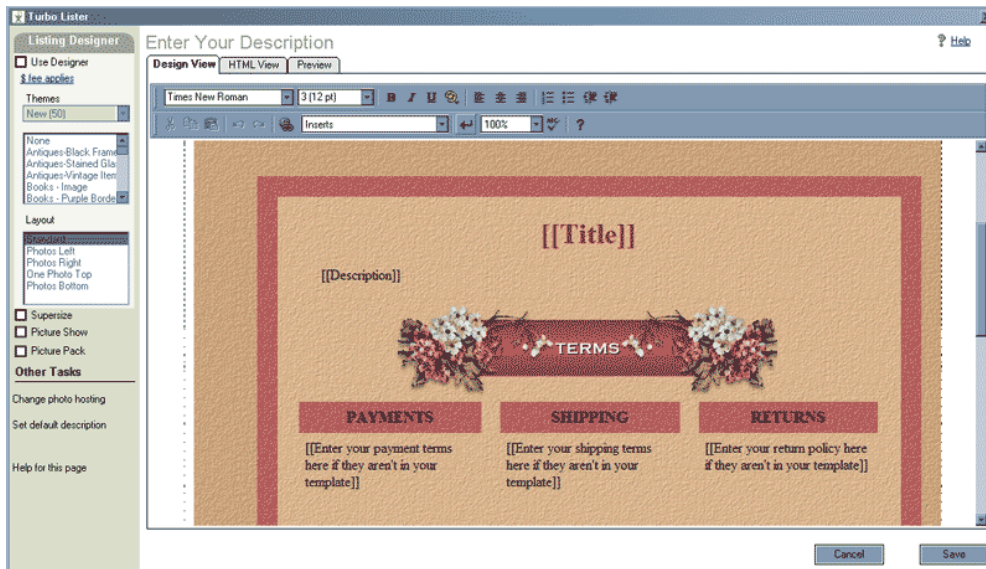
Turbo Lister

Listing Designer
Use Designer
$ fee applies

Themes
New (50)

None
Antiques-Black Frame
Antiques-Stained Gla
Antiques-Vintage Item
Books - Image
Books - Purple Borde

Layout
Standard
Photos Left
Photos Right
One Photo Top
Photos Bottom

Supersize
Picture Show
Picture Pack

Other Tasks
Change photo hosting
Set default description
Help for this page

Enter Your Description
Help

Design View | HTML View | Preview

Times New Roman | 3 (12 pt) | B | I | U
Inserts | 100% | ?

[[Title]]

[[Description]]

TERMS

| PAYMENTS | SHIPPING | RETURNS |
|---|---|---|
| [[Enter your payment terms here if they aren't in your template]] | [[Enter your shipping terms here if they aren't in your template]] | [[Enter your return policy here if they aren't in your template]] |

Cancel
Save